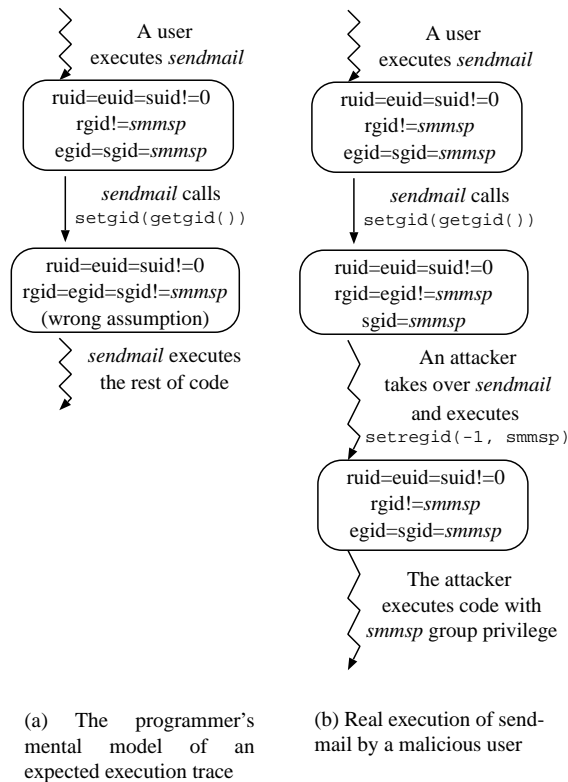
A user executes *sendmail*

ruid=euid=suid!=0
rgid!=*smmsp*
egid=sgid=*smmsp*

*sendmail* calls setgid(getgid())

ruid=euid=suid!=0
rgid=egid=sgid!=*smmsp*
(wrong assumption)

*sendmail* executes the rest of code

(a) The programmer's mental model of an expected execution trace

A user executes *sendmail*

ruid=euid=suid!=0
rgid!=*smmsp*
egid=sgid=*smmsp*

*sendmail* calls setgid(getgid())

ruid=euid=suid!=0
rgid=egid!=*smmsp*
sgid=*smmsp*

An attacker takes over *sendmail* and executes setregid(-1, smmsp)

ruid=euid=suid!=0
rgid!=*smmsp*
egid=sgid=*smmsp*

The attacker executes code with *smmsp* group privilege

(b) Real execution of sendmail by a malicious user